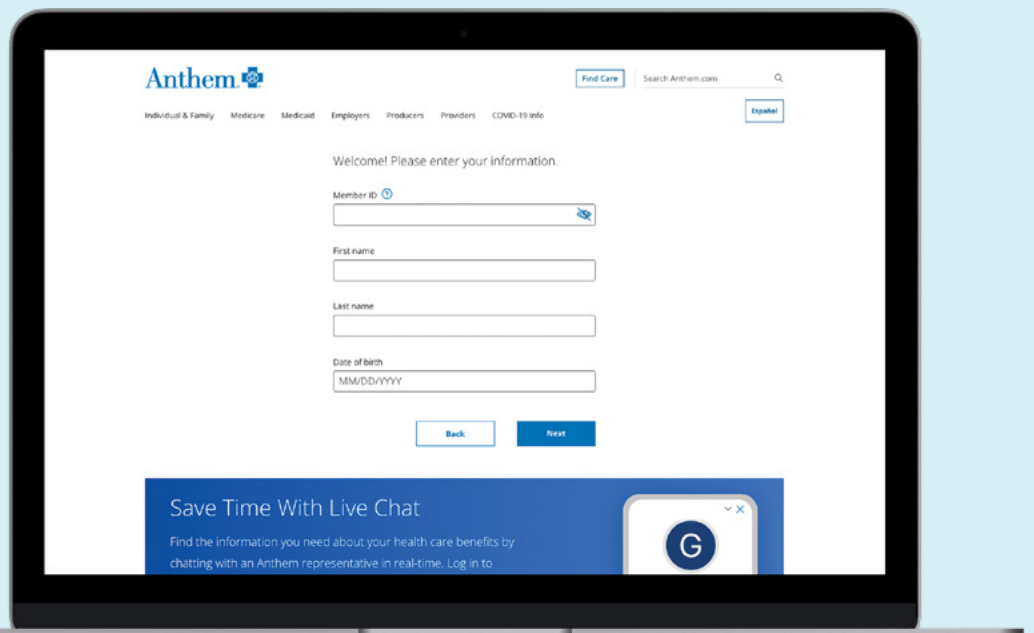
Anthem

Find Care

Search Anthem.com

Individual & Family Medicare Medicaid Employers Producers Providers COVID-19 Info

Español

Welcome! Please enter your information.

Member ID

First name

Last name

Date of birth

MM/DD/YYYY

Back

Next

Save Time With Live Chat

Find the information you need about your health care benefits by chatting with an Anthem representative in real-time. Log in to

G